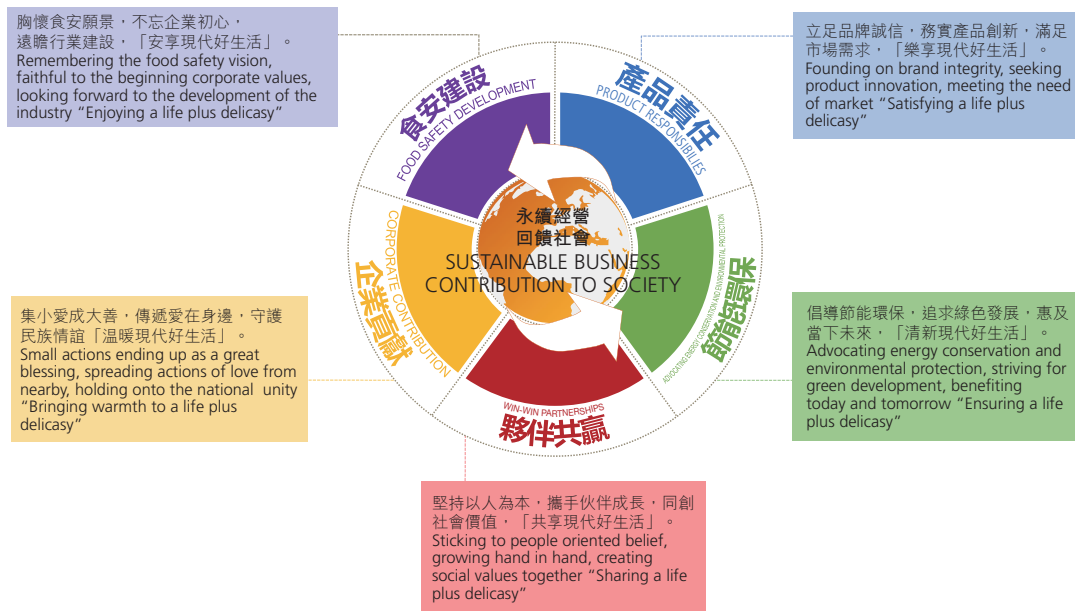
胸懷食安願景，不忘企業初心，遠瞻行業建設，「安享現代好生活」。
Remembering the food safety vision, faithful to the beginning corporate values, looking forward to the development of the industry “Enjoying a life plus delicasy”

立足品牌誠信，務實產品創新，滿足市場需求，「樂享現代好生活」。
Founding on brand integrity, seeking product innovation, meeting the need of market “Satisfying a life plus delicasy”

食安建設
FOOD SAFETY DEVELOPMENT

產品責任
PRODUCT RESPONSIBILITIES

永續經營
回饋社會
SUSTAINABLE BUSINESS
CONTRIBUTION TO SOCIETY

企業貢獻
CORPORATE CONTRIBUTION

節能環保
ADVOCATING ENERGY CONSERVATION AND ENVIRONMENTAL PROTECTION

WIN-WIN PARTNERSHIPS
夥伴共贏

集小愛成大善，傳遞愛在身邊，守護民族情誼「温暖現代好生活」。
Small actions ending up as a great blessing, spreading actions of love from nearby, holding onto the national unity “Bringing warmth to a life plus delicasy”

倡導節能環保，追求綠色發展，惠及當下未來，「清新現代好生活」。
Advocating energy conservation and environmental protection, striving for green development, benefiting today and tomorrow “Ensuring a life plus delicasy”

堅持以人為本，攜手伙伴成長，同創社會價值，「共享現代好生活」。
Sticking to people oriented belief, growing hand in hand, creating social values together “Sharing a life plus delicasy”